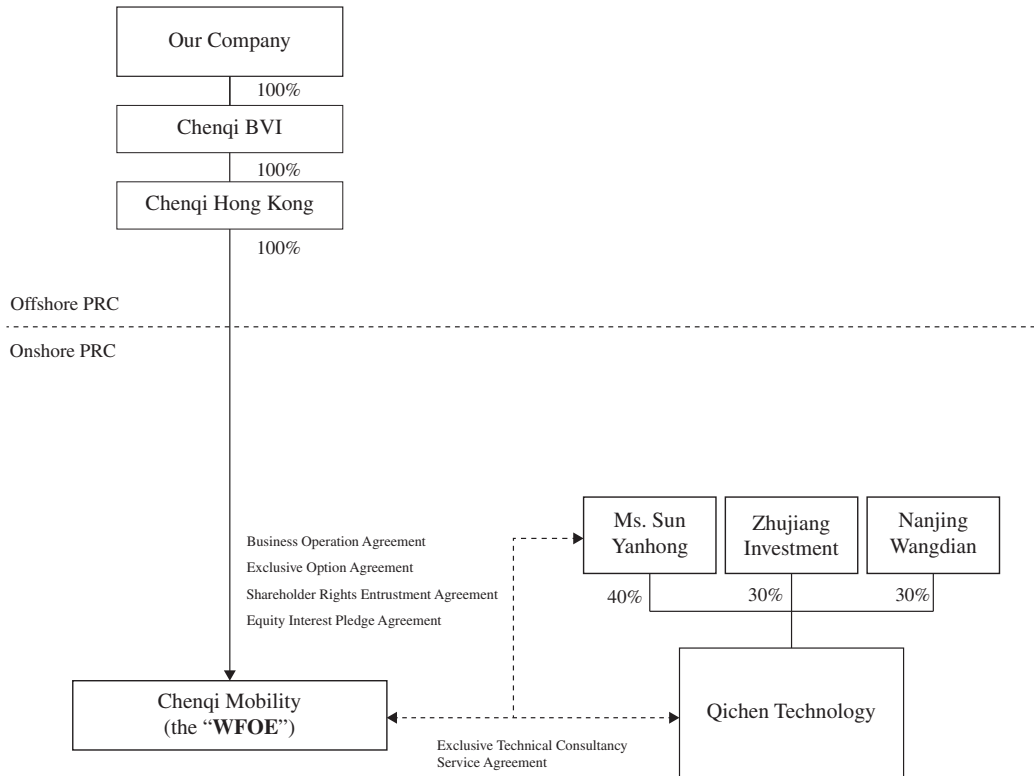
Our Company

100%

Chenqi BVI

100%

Chenqi Hong Kong

100%

Offshore PRC

Onshore PRC

Business Operation Agreement
Exclusive Option Agreement
Shareholder Rights Entrustment Agreement
Equity Interest Pledge Agreement

Ms. Sun Yanhong

Zhujiang Investment

Nanjing Wangdian

40%

30%

30%

Chenqi Mobility (the "**WFOE**")

Qichen Technology

Exclusive Technical Consultancy Service Agreement